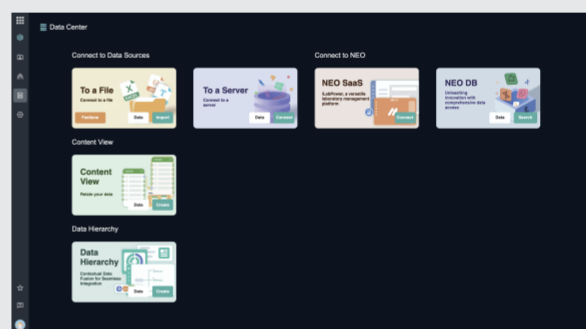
Data Center

Connect to Data Sources

To a File
Connect to a file
Perform
Data
Import

To a Server
Connect to a server
Data
Connect

Connect to NEO

NEO SaaS
iLabPower, a versatile laboratory management platform
Connect

NEO DB
Unleashing innovation with comprehensive data access
Data
Search

Content View

Content View
Relate your data
Data
Create

Data Hierarchy

Data Hierarchy
Contextual Data Fusion for Seamless Integration
Data
Create